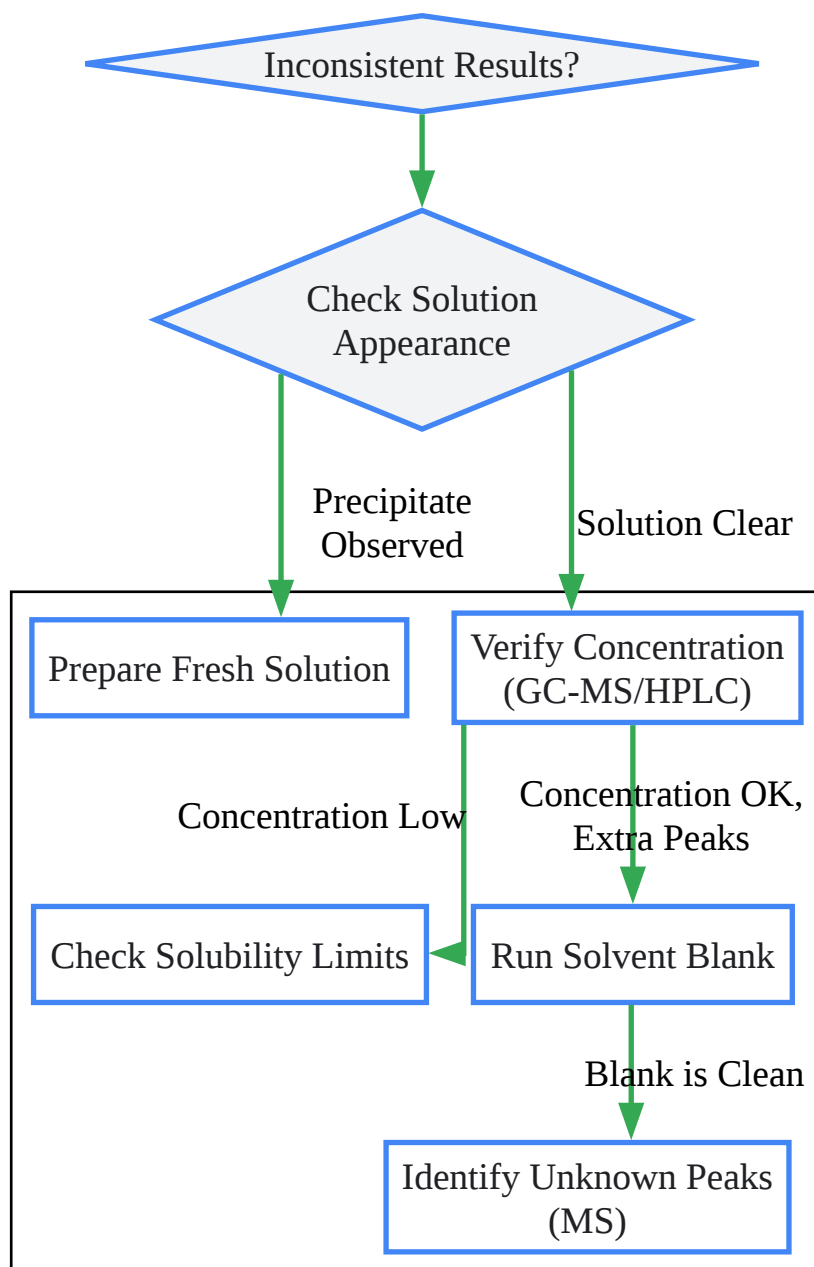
Inconsistent Results?

Check Solution Appearance

Precipitate Observed

Solution Clear

Prepare Fresh Solution

Verify Concentration (GC-MS/HPLC)

Concentration Low

Concentration OK, Extra Peaks

Check Solubility Limits

Run Solvent Blank

Blank is Clean

Identify Unknown Peaks (MS)